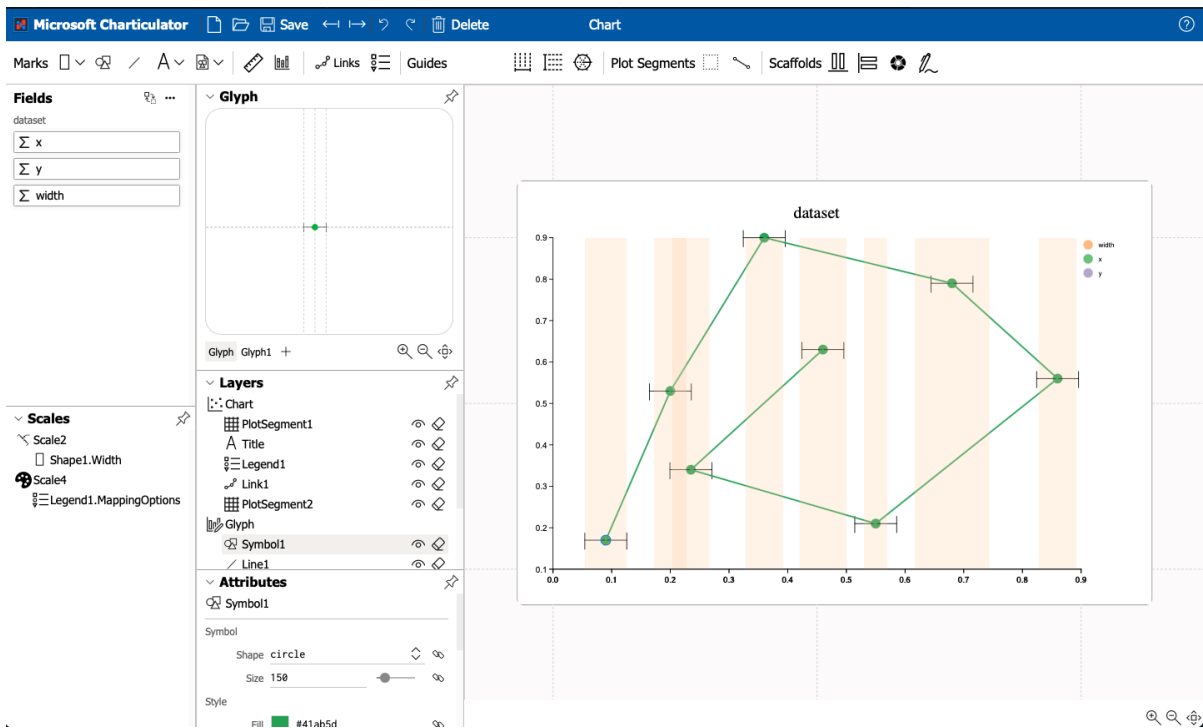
Microsoft Charticulator Save Delete Chart

Marks Links Guides Plot Segments Scaffolds

Fields
dataset
Σ x
Σ y
Σ width

Glyph
Glyph Glyph1 +

Scales
Scale2
Shape1.Width
Scale4
Legend1.MappingOptions

Layers
Chart
PlotSegment1
Title
Legend1
Link1
PlotSegment2
Glyph
Symbol1
Line1

Attributes
Symbol1
Symbol
Shape circle
Size 150
Style
Fill #41ab5d

dataset

width
x
y

0.9
0.8
0.7
0.6
0.5
0.4
0.3
0.2
0.1
0.0 0.1 0.2 0.3 0.4 0.5 0.6 0.7 0.8 0.9